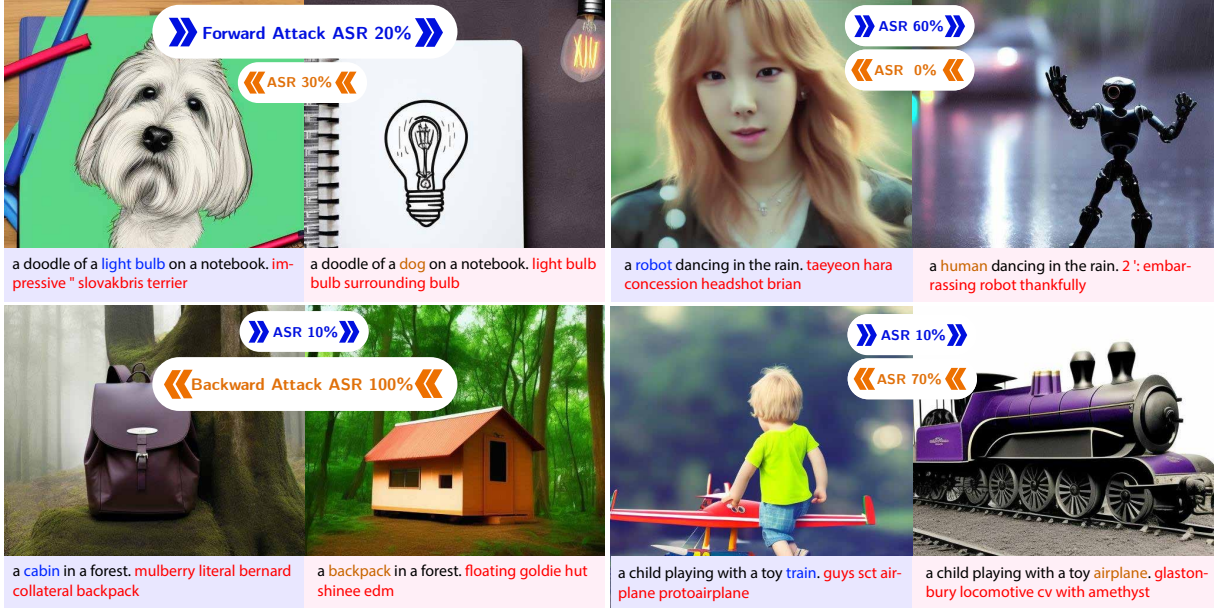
Forward Attack ASR 20%

ASR 30%

a doodle of a light bulb on a notebook. impressive " slovakbris terrier

a doodle of a dog on a notebook. light bulb bulb surrounding bulb

ASR 60%

ASR 0%

a robot dancing in the rain. taeyeon hara concession headshot brian

a human dancing in the rain. 2 ': embarrassing robot thankfully

ASR 10%

Backward Attack ASR 100%

a cabin in a forest. mulberry literal bernard collateral backpack

a backpack in a forest. floating goldie hut shinee edm

ASR 10%

ASR 70%

a child playing with a toy train. guys sct airplane protoairplane

a child playing with a toy airplane. glastonbury locomotive cv with amethyst